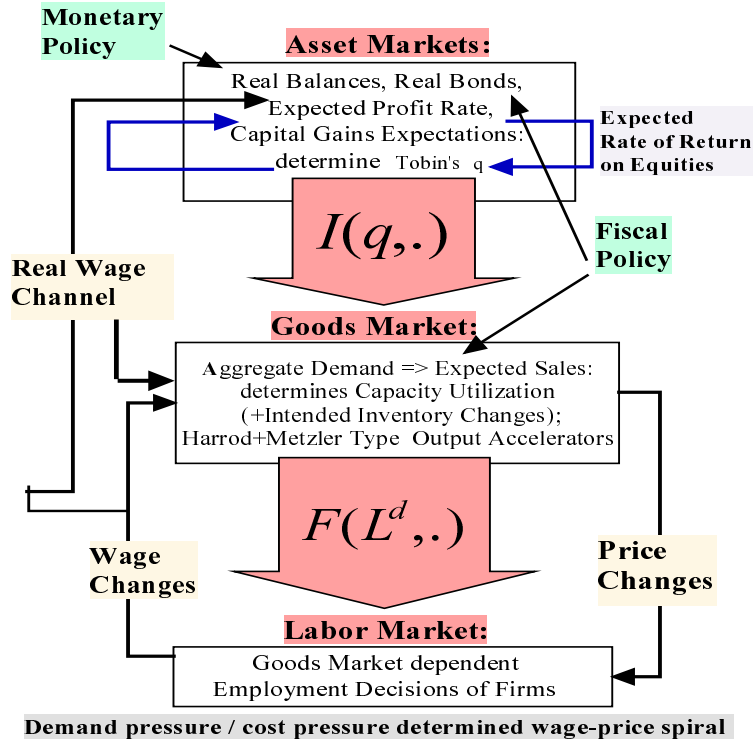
Monetary Policy

Asset Markets:

Real Balances, Real Bonds, Expected Profit Rate, Capital Gains Expectations: determine Tobin's q

Expected Rate of Return on Equities

$I(q,.)$

Real Wage Channel

Fiscal Policy

Goods Market:

Aggregate Demand => Expected Sales: determines Capacity Utilization (+Intended Inventory Changes); Harrod+Metzler Type Output Accelerators

$F(L^d,.)$

Wage Changes

Price Changes

Labor Market:

Goods Market dependent Employment Decisions of Firms

Demand pressure / cost pressure determined wage-price spiral